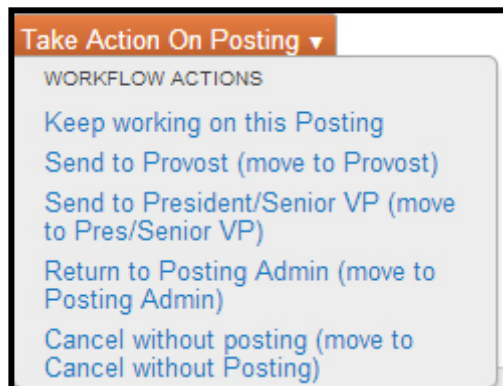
Take Action On Posting ▾

WORKFLOW ACTIONS

Keep working on this Posting

Send to Provost (move to Provost)

Send to President/Senior VP (move to Pres/Senior VP)

Return to Posting Admin (move to Posting Admin)

Cancel without posting (move to Cancel without Posting)